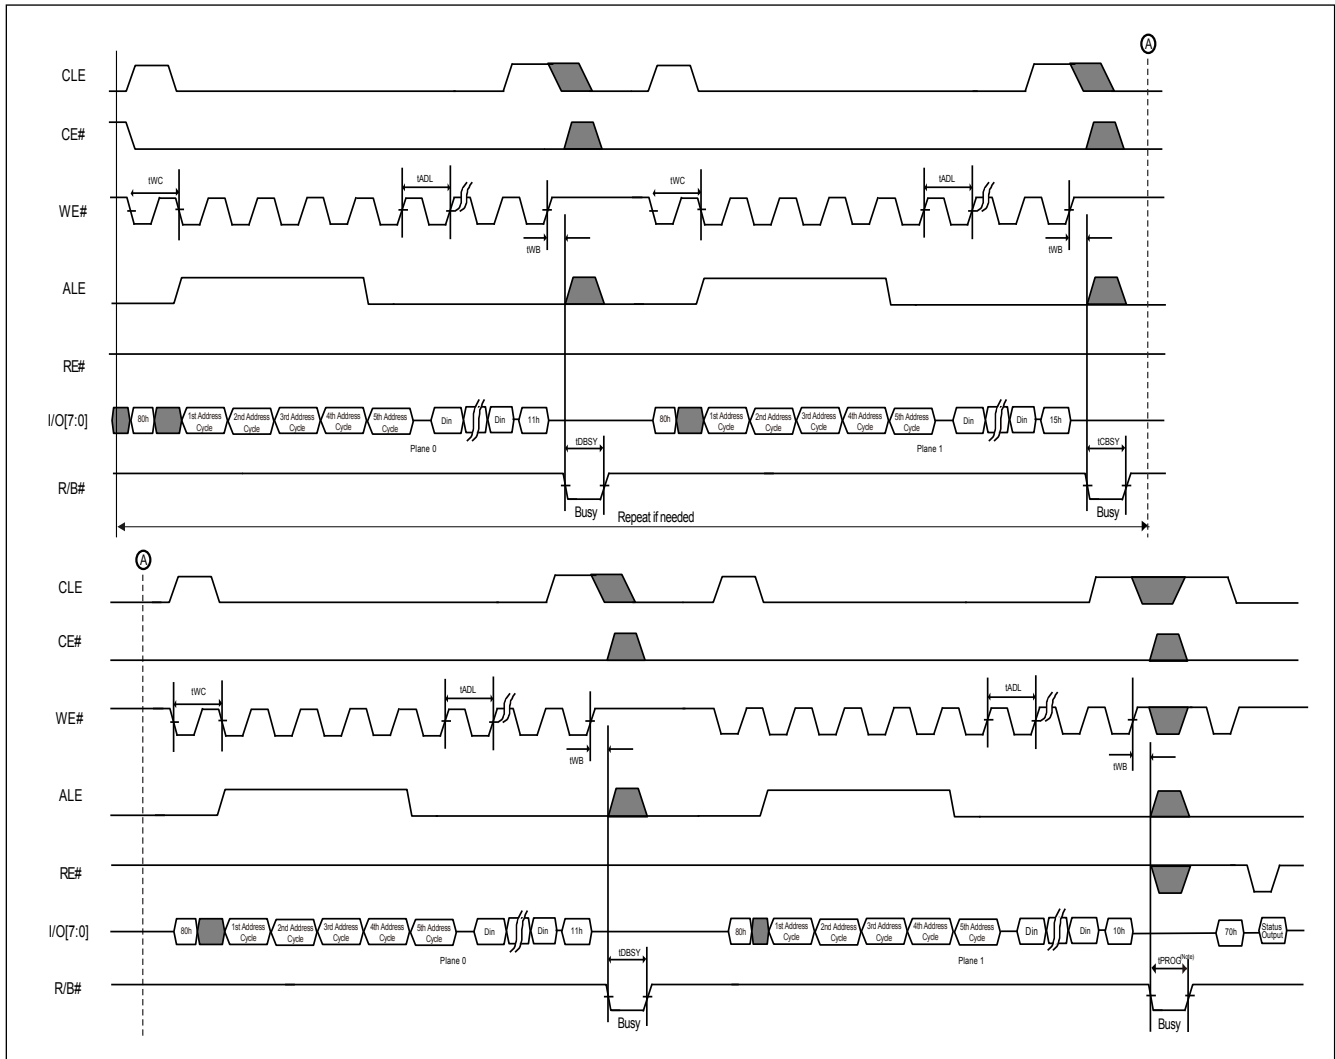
A

CLE

CE#

WE#

tWC

tADL

tWC

tADL

tWB

tWB

ALE

RE#

I/O[7:0]

80h

1st Address Cycle

2nd Address Cycle

3rd Address Cycle

4th Address Cycle

5th Address Cycle

Din

Din

11h

80h

1st Address Cycle

2nd Address Cycle

3rd Address Cycle

4th Address Cycle

5th Address Cycle

Din

Din

15h

Plane 0

Plane 1

tDBSY

tCBSY

R/B#

Busy

Repeat if needed

Busy

A

CLE

CE#

WE#

tWC

tADL

tADL

tWB

tWB

ALE

RE#

I/O[7:0]

80h

1st Address Cycle

2nd Address Cycle

3rd Address Cycle

4th Address Cycle

5th Address Cycle

Din

Din

11h

80h

1st Address Cycle

2nd Address Cycle

3rd Address Cycle

4th Address Cycle

5th Address Cycle

Din

Din

10h

70h

Status Output

Plane 0

Plane 1

tDBSY

$tPROG^{Note}$

R/B#

Busy

Busy